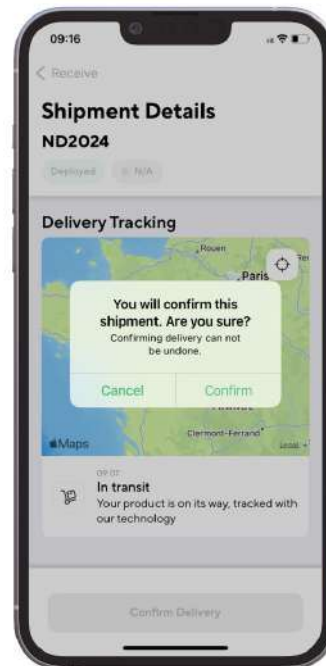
09:16

< Receive

Shipment Details

ND2024

Deployed

N/A

Delivery Tracking

Rouen

Paris

You will confirm this shipment. Are you sure?

Confirming delivery can not be undone.

Cancel

Confirm

Clermont-Ferrand

Maps

Legal

09:07

In transit

Your product is on its way, tracked with our technology

Confirm Delivery